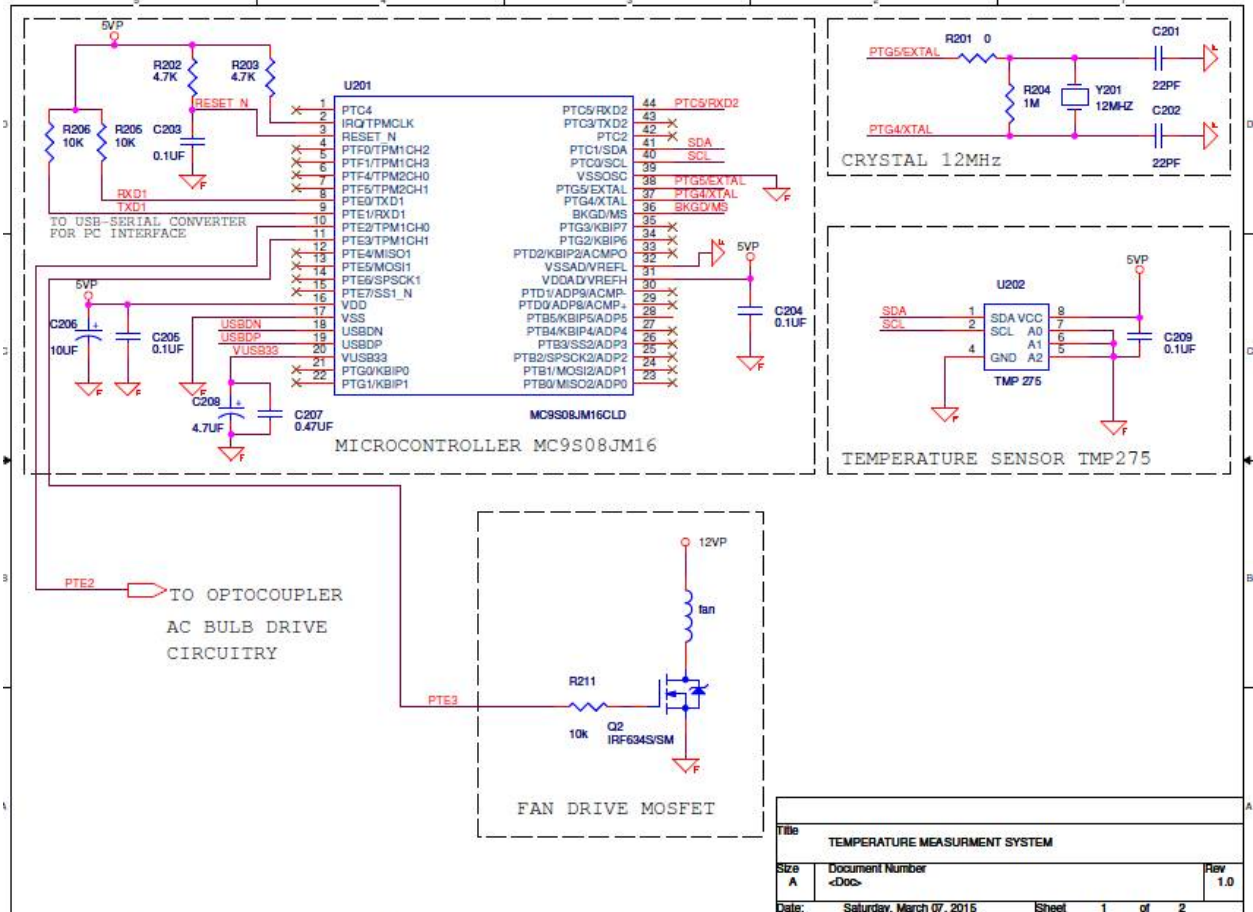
5VP
R202
4.7K
R203
4.7K
U201
RESET_N
R206
10K
R205
10K
C203
0.1UF
1 PTC4
2 IRQ/TPMCLK
3 RESET_N
4 PTF0/TPM1CH2
5 PTF1/TPM1CH3
6 PTF4/TPM2CH0
7 PTF5/TPM2CH1
8 PTE0/TXD1
9 PTE1/RXD1
10 PTE2/TPM1CH0
11 PTE3/TPM1CH1
12 PTE4/MISO1
13 PTE5/MOSI1
14 PTE6/SPSCK1
15 PTE7/SS1_N
16 VDD
17 VSS
18 USBDN
19 USBDP
20 VUSB33
21 PTG0/KBIP0
22 PTG1/KBIP1
RXD1
TXD1
TO USB-SERIAL CONVERTER FOR PC INTERFACE
PTC5/RXD2 44
PTC3/TXD2 43
PTC2 42
PTC1/SDA 41
PTC0/SCL 40
VSSOSC 39
PTG5/EXTAL 38
PTG4/XTAL 37
BKGD/MS 36
PTG3/KBIP7 35
PTG2/KBIP6 34
PTD2/KBIP2/ACMPO 33
VSSAD/VREFL 32
VDDAD/VREFH 31
PTD1/ADP9/ACMP- 30
PTD0/ADP8/ACMP+ 29
PTB5/KBIP5/ADP5 28
PTB4/KBIP4/ADP4 27
PTB3/SS2/ADP3 26
PTB2/SPSCK2/ADP2 25
PTB1/MOSI2/ADP1 24
PTB0/MISO2/ADP0 23
PTC5/RXD2
SDA
SCL
PTG5/EXTAL
PTG4/XTAL
BKGD/MS
5VP
C204
0.1UF
5VP
C206
10UF
C205
0.1UF
USBDN
USBDP
VUSB33
C208
4.7UF
C207
0.47UF
MC9S08JM16CLD
MICROCONTROLLER MC9S08JM16
PTG5/EXTAL
R201 0
C201
22PF
R204
1M
Y201
12MHZ
C202
22PF
PTG4/XTAL
CRYSTAL 12MHz
5VP
U202
SDA
SCL
1 SDA VCC 8
2 SCL A0 7
4 GND A1 6
A2 5
C209
0.1UF
TMP 275
TEMPERATURE SENSOR TMP275
PTE2
TO OPTOCOUPLER
AC BULB DRIVE
CIRCUITRY
12VP
fan
PTE3
R211
10k
Q2
IRF634S/SM
FAN DRIVE MOSFET
Title
TEMPERATURE MEASURMENT SYSTEM
Size
A
Document Number
<Doc>
Rev
1.0
Date: Saturday, March 07, 2015 Sheet 1 of 2